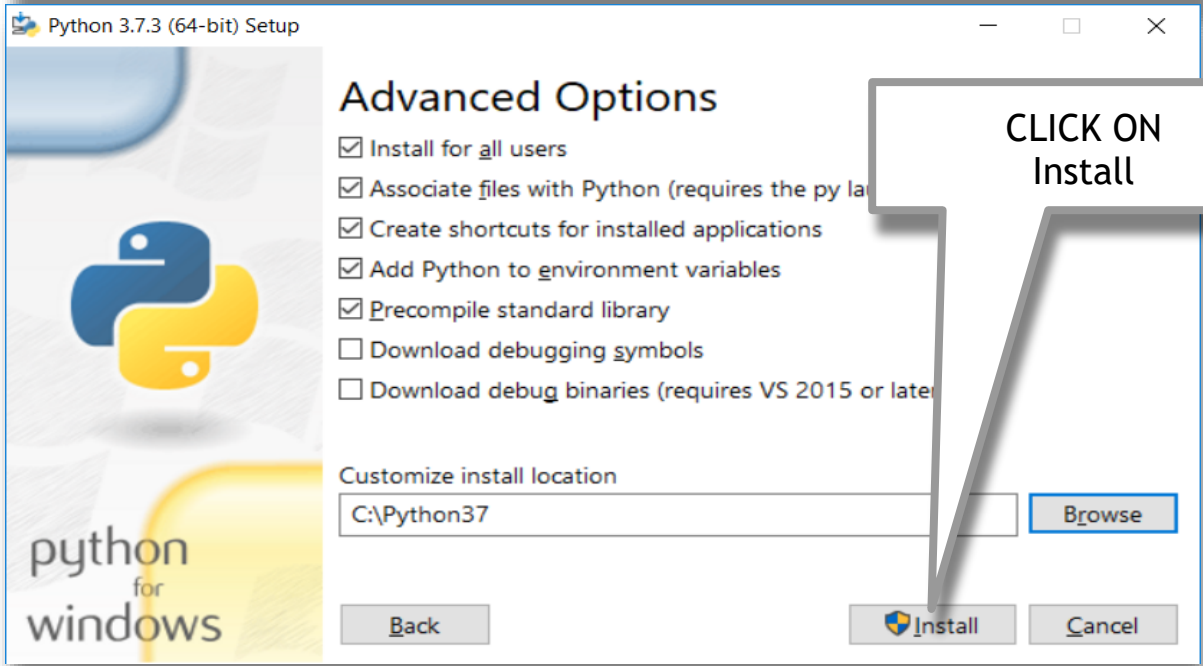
Python 3.7.3 (64-bit) Setup

python for windows

Advanced Options

Install for all users

Associate files with Python (requires the py la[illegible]

Create shortcuts for installed applications

Add Python to environment variables

Precompile standard library

Download debugging symbols

Download debug binaries (requires VS 2015 or late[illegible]

CLICK ON Install

Customize install location

C:\Python37

Browse

Back

Install

Cancel